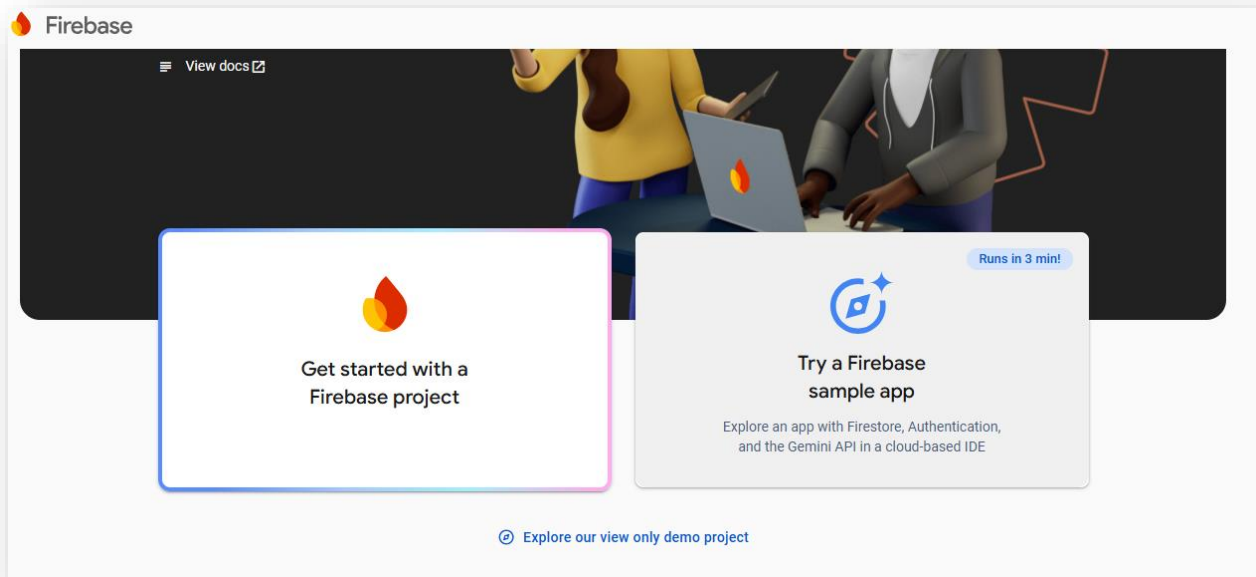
Firebase

View docs

Get started with a Firebase project

Runs in 3 min!

Try a Firebase sample app

Explore an app with Firestore, Authentication, and the Gemini API in a cloud-based IDE

Explore our view only demo project